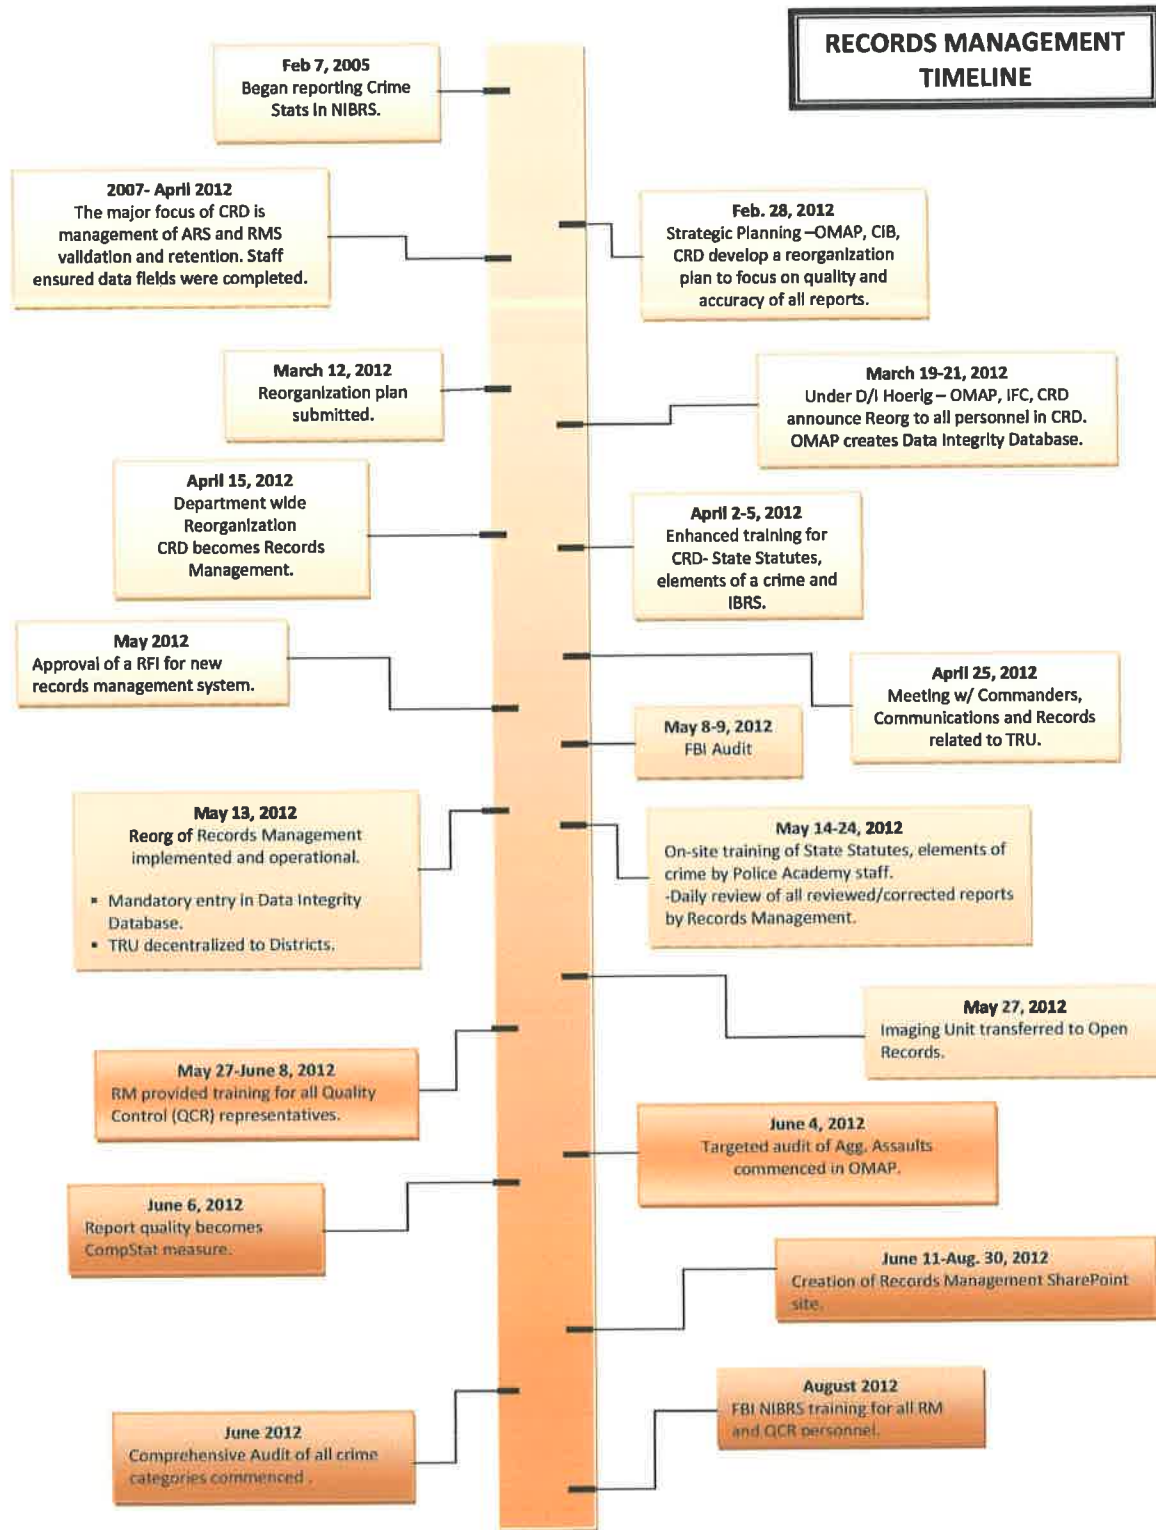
RECORDS MANAGEMENT TIMELINE

Feb 7, 2005
Began reporting Crime Stats in NIBRS.

2007- April 2012
The major focus of CRD is management of ARS and RMS validation and retention. Staff ensured data fields were completed.

Feb. 28, 2012
Strategic Planning –OMAP, CIB, CRD develop a reorganization plan to focus on quality and accuracy of all reports.

March 12, 2012
Reorganization plan submitted.

March 19-21, 2012
Under D/I Hoerig – OMAP, IFC, CRD announce Reorg to all personnel in CRD. OMAP creates Data Integrity Database.

April 15, 2012
Department wide Reorganization
CRD becomes Records Management.

April 2-5, 2012
Enhanced training for CRD- State Statutes, elements of a crime and IBRS.

May 2012
Approval of a RFI for new records management system.

April 25, 2012
Meeting w/ Commanders, Communications and Records related to TRU.

May 8-9, 2012
FBI Audit

May 13, 2012
Reorg of Records Management implemented and operational.

▪ Mandatory entry in Data Integrity Database.
▪ TRU decentralized to Districts.

May 14-24, 2012
On-site training of State Statutes, elements of crime by Police Academy staff.
-Daily review of all reviewed/corrected reports by Records Management.

May 27, 2012
Imaging Unit transferred to Open Records.

May 27-June 8, 2012
RM provided training for all Quality Control (QCR) representatives.

June 4, 2012
Targeted audit of Agg. Assaults commenced in OMAP.

June 6, 2012
Report quality becomes CompStat measure.

June 11-Aug. 30, 2012
Creation of Records Management SharePoint site.

August 2012
FBI NIBRS training for all RM and QCR personnel.

June 2012
Comprehensive Audit of all crime categories commenced .